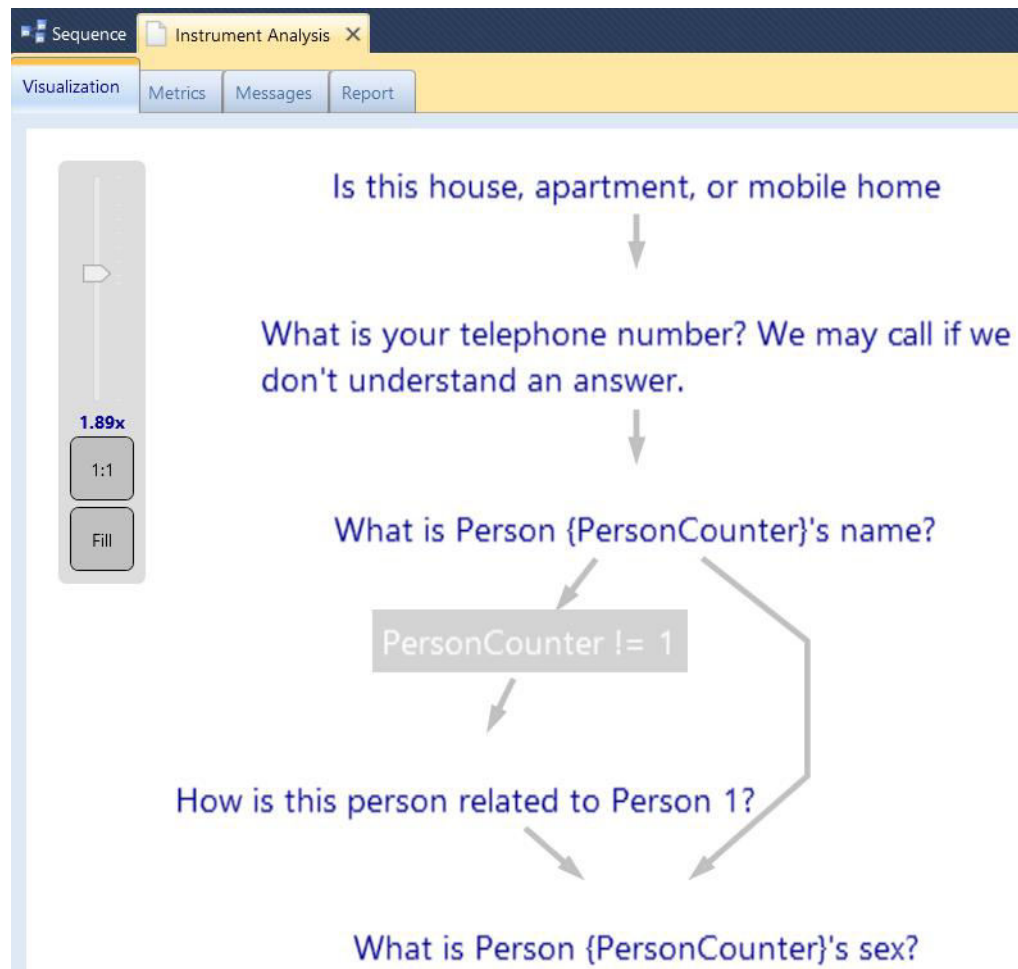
Sequence
Instrument Analysis ×

Visualization
Metrics
Messages
Report

1.89x
1:1
Fill

Is this house, apartment, or mobile home

What is your telephone number? We may call if we don't understand an answer.

What is Person {PersonCounter}'s name?

PersonCounter != 1

How is this person related to Person 1?

What is Person {PersonCounter}'s sex?